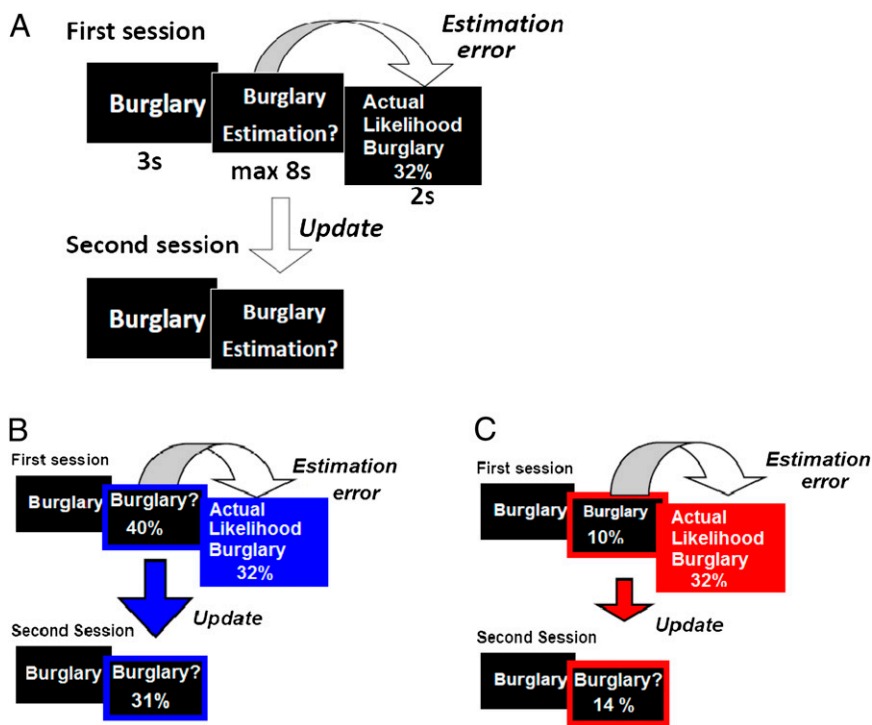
A

First session

Estimation error

Burglary

Burglary Estimation?

Actual Likelihood Burglary 32%

3s

max 8s

2s

Update

Second session

Burglary

Burglary Estimation?

B

First session

Estimation error

Burglary

Burglary? 40%

Actual Likelihood Burglary 32%

Update

Second Session

Burglary

Burglary? 31%

C

First session

Estimation error

Burglary

Burglary 10%

Actual Likelihood Burglary 32%

Update

Second Session

Burglary

Burglary? 14 %